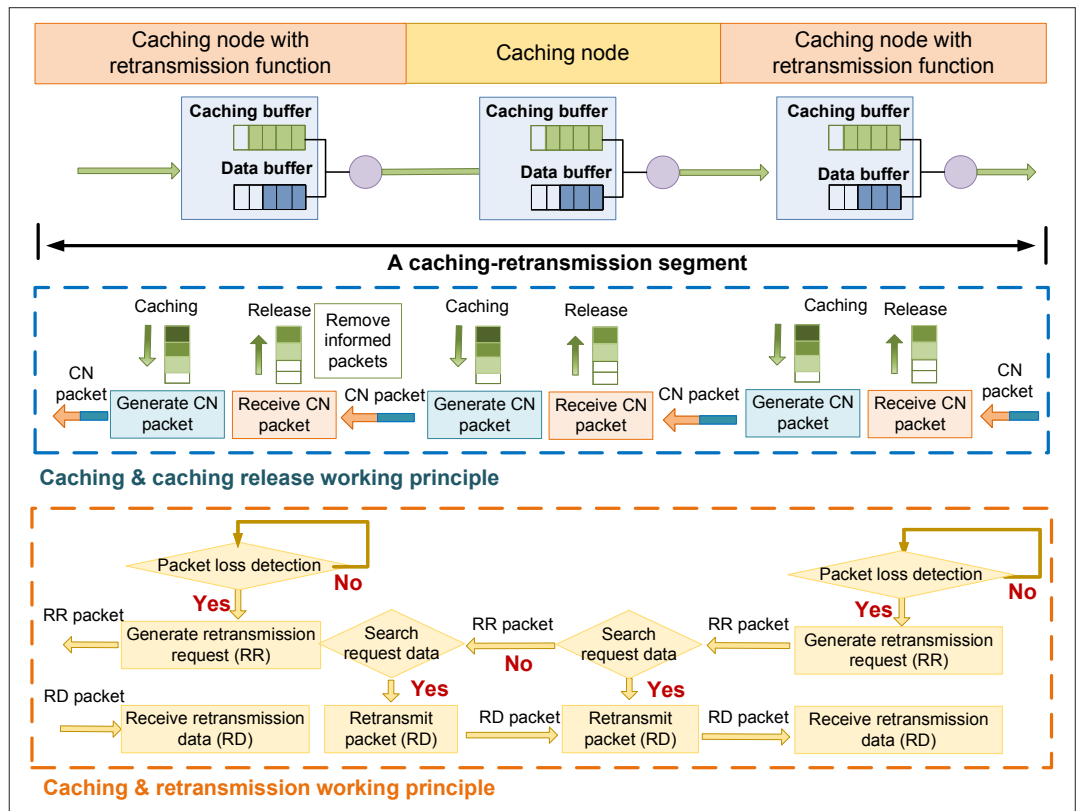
Caching node with retransmission function

Caching node

Caching node with retransmission function

Caching buffer
Data buffer

Caching buffer
Data buffer

Caching buffer
Data buffer

A caching-retransmission segment

Caching
Release
Remove informed packets
Caching
Release
Caching
Release

CN packet
Generate CN packet
Receive CN packet
CN packet
Generate CN packet
Receive CN packet
CN packet
Generate CN packet
Receive CN packet
CN packet

Caching & caching release working principle

Packet loss detection
No
Yes
RR packet
Generate retransmission request (RR)
Search request data
RR packet
No
Search request data
RR packet
Packet loss detection
Yes
No
Generate retransmission request (RR)
Yes
Yes
RD packet
Receive retransmission data (RD)
Retransmit packet (RD)
RD packet
Retransmit packet (RD)
RD packet
Receive retransmission data (RD)

Caching & retransmission working principle